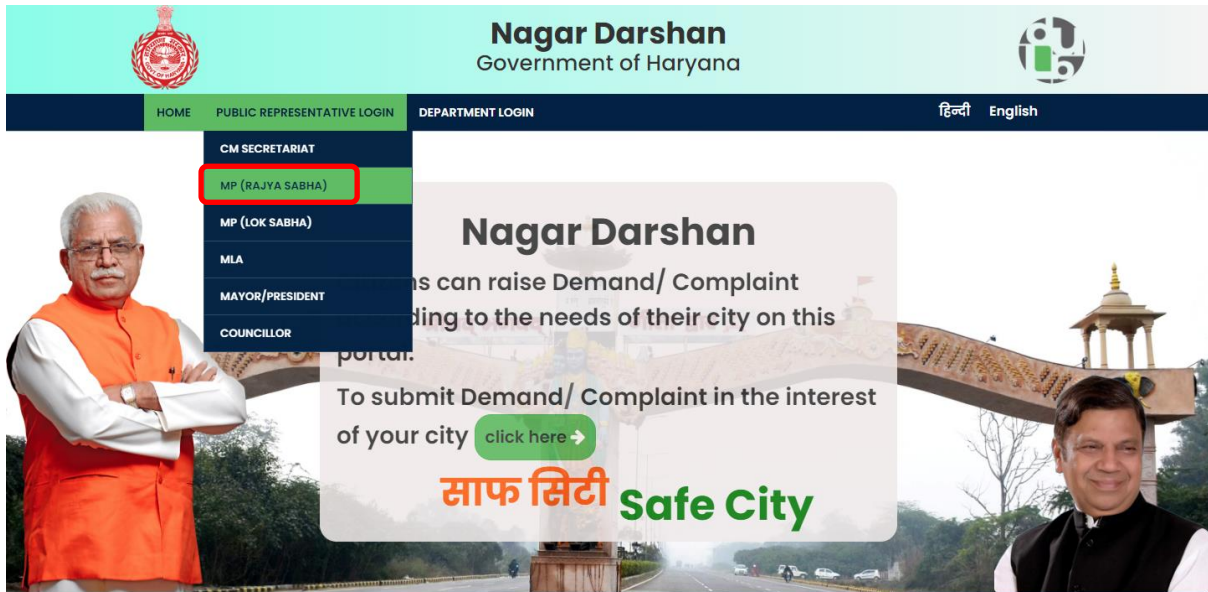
Nagar Darshan
Government of Haryana

HOME PUBLIC REPRESENTATIVE LOGIN DEPARTMENT LOGIN हिन्दी English

CM SECRETARIAT
MP (RAJYA SABHA)
MP (LOK SABHA)
MLA
MAYOR/PRESIDENT
COUNCILLOR

Nagar Darshan

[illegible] can raise Demand/ Complaint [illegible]ding to the needs of their city on this portal.

To submit Demand/ Complaint in the interest of your city click here

साफ सिटी Safe City